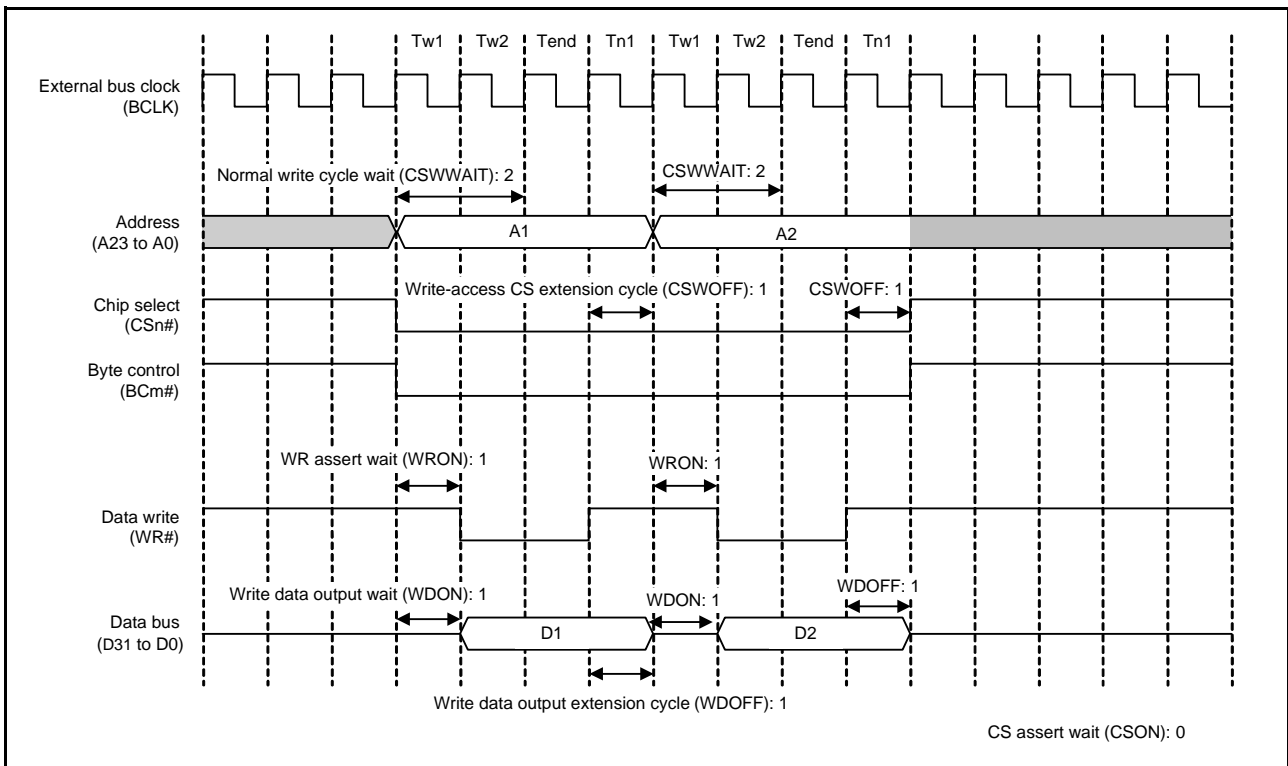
Tw1 Tw2 Tend Tn1 Tw1 Tw2 Tend Tn1

External bus clock
(BCLK)

Normal write cycle wait (CSWWAIT): 2

CSWWAIT: 2

Address
(A23 to A0)

A1

A2

Chip select
(CSn#)

Write-access CS extension cycle (CSWOFF): 1

CSWOFF: 1

Byte control
(BCm#)

WR assert wait (WRON): 1

WRON: 1

Data write
(WR#)

Write data output wait (WDON): 1

WDON: 1

WDOFF: 1

Data bus
(D31 to D0)

D1

D2

Write data output extension cycle (WDOFF): 1

CS assert wait (CSON): 0